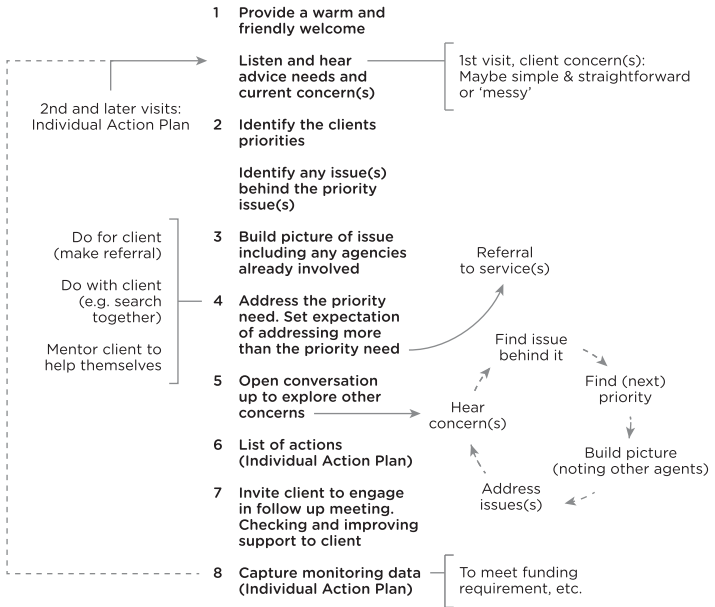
1 Provide a warm and friendly welcome

Listen and hear advice needs and current concern(s)

1st visit, client concern(s): Maybe simple & straightforward or 'messy'

2nd and later visits: Individual Action Plan

2 Identify the clients priorities

Identify any issue(s) behind the priority issue(s)

Do for client (make referral)

Do with client (e.g. search together)

Mentor client to help themselves

3 Build picture of issue including any agencies already involved

4 Address the priority need. Set expectation of addressing more than the priority need

Referral to service(s)

5 Open conversation up to explore other concerns

Find issue behind it

Find (next) priority

Hear concern(s)

Build picture (noting other agents)

Address issues(s)

6 List of actions (Individual Action Plan)

7 Invite client to engage in follow up meeting. Checking and improving support to client

8 Capture monitoring data (Individual Action Plan)

To meet funding requirement, etc.